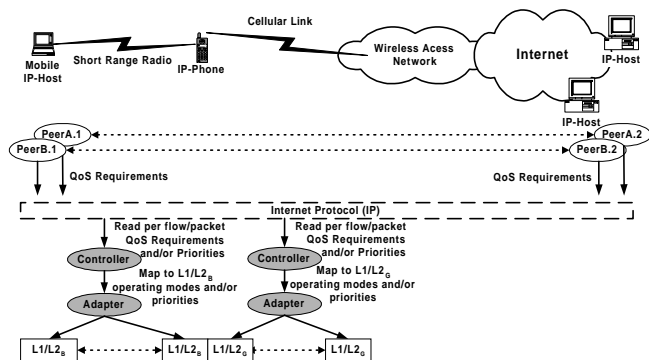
Cellular Link

Mobile IP-Host

Short Range Radio

IP-Phone

Wireless Acess Network

Internet

IP-Host

IP-Host

PeerA.1

PeerB.1

PeerA.2

PeerB.2

QoS Requirements

QoS Requirements

Internet Protocol (IP)

Read per flow/packet QoS Requirements and/or Priorities

Read per flow/packet QoS Requirements and/or Priorities

Controller

Controller

Map to L1/L2$_B$ operating modes and/or priorities

Map to L1/L2$_G$ operating modes and/or priorities

Adapter

Adapter

L1/L2$_B$

L1/L2$_B$

L1/L2$_G$

L1/L2$_G$